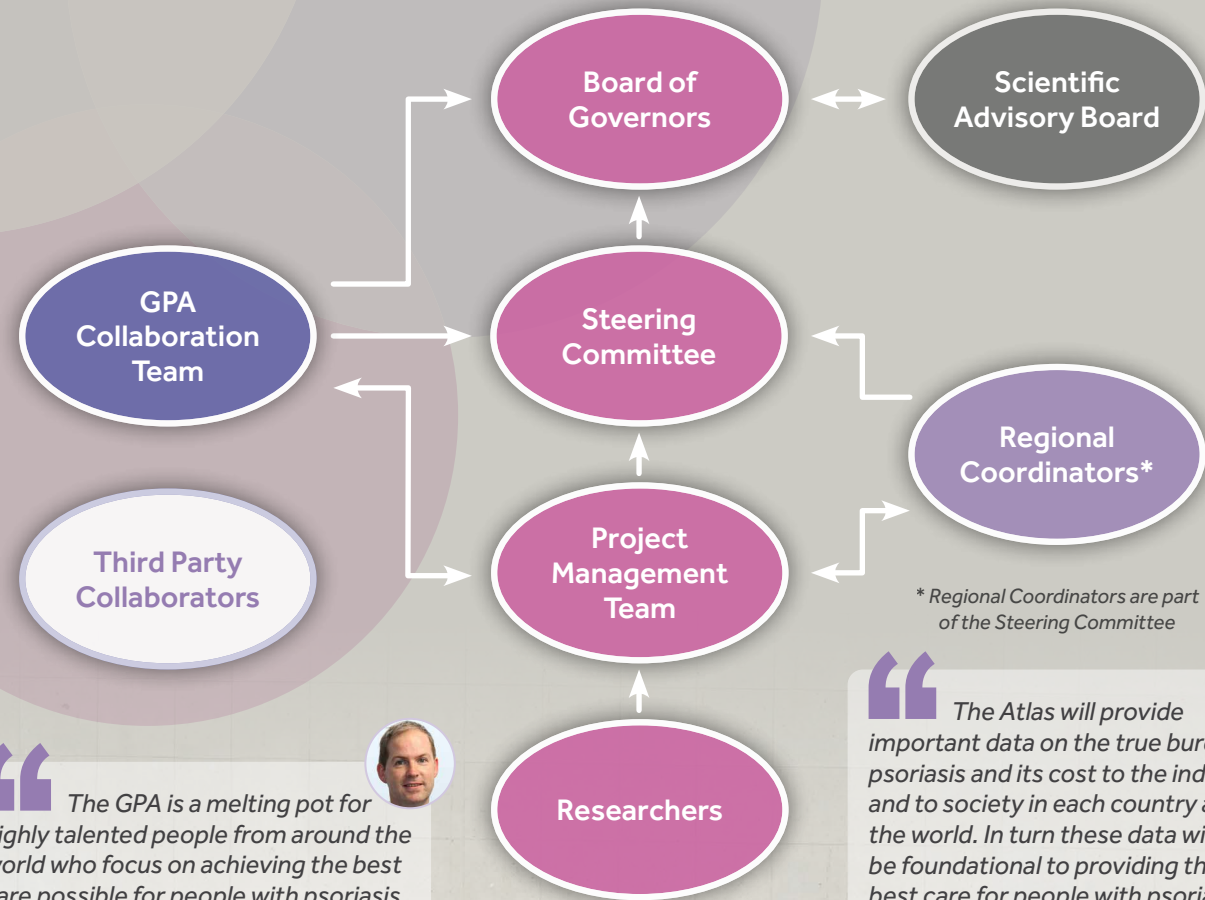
Board of Governors

Scientific Advisory Board

GPA Collaboration Team

Steering Committee

Regional Coordinators*

Third Party Collaborators

Project Management Team

* Regional Coordinators are part of the Steering Committee

Researchers

The GPA is a melting pot for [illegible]ighly talented people from around the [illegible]orld who focus on achieving the best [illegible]

The Atlas will provide important data on the true bur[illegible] psoriasis and its cost to the ind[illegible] and to society in each country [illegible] the world. In turn these data wi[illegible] be foundational to providing th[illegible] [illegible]